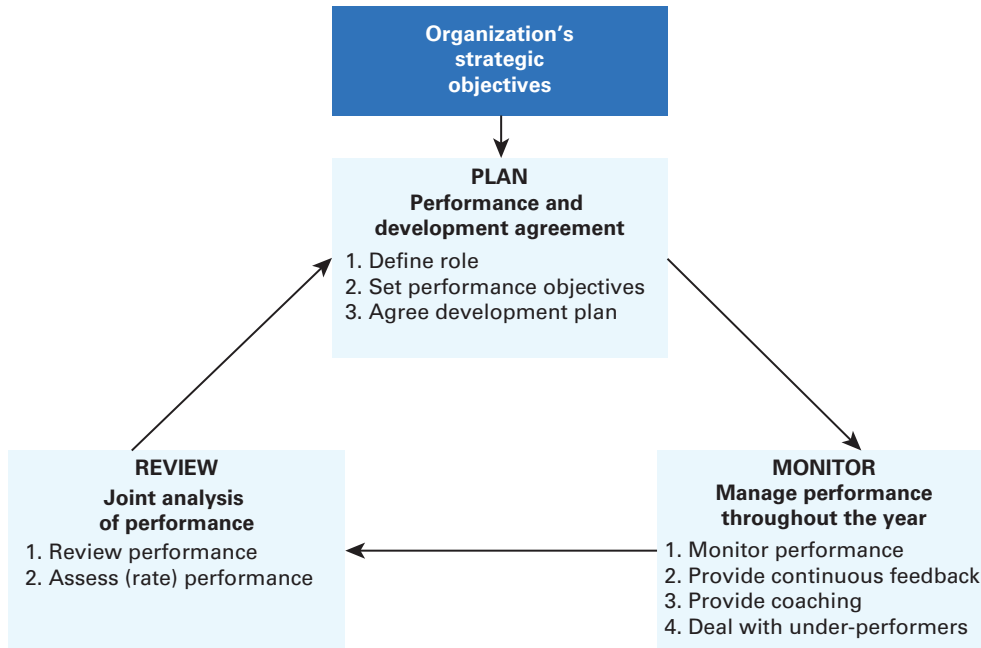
Organization's strategic objectives

PLAN
Performance and development agreement
1. Define role
2. Set performance objectives
3. Agree development plan

MONITOR
Manage performance throughout the year
1. Monitor performance
2. Provide continuous feedback
3. Provide coaching
4. Deal with under-performers

REVIEW
Joint analysis of performance
1. Review performance
2. Assess (rate) performance